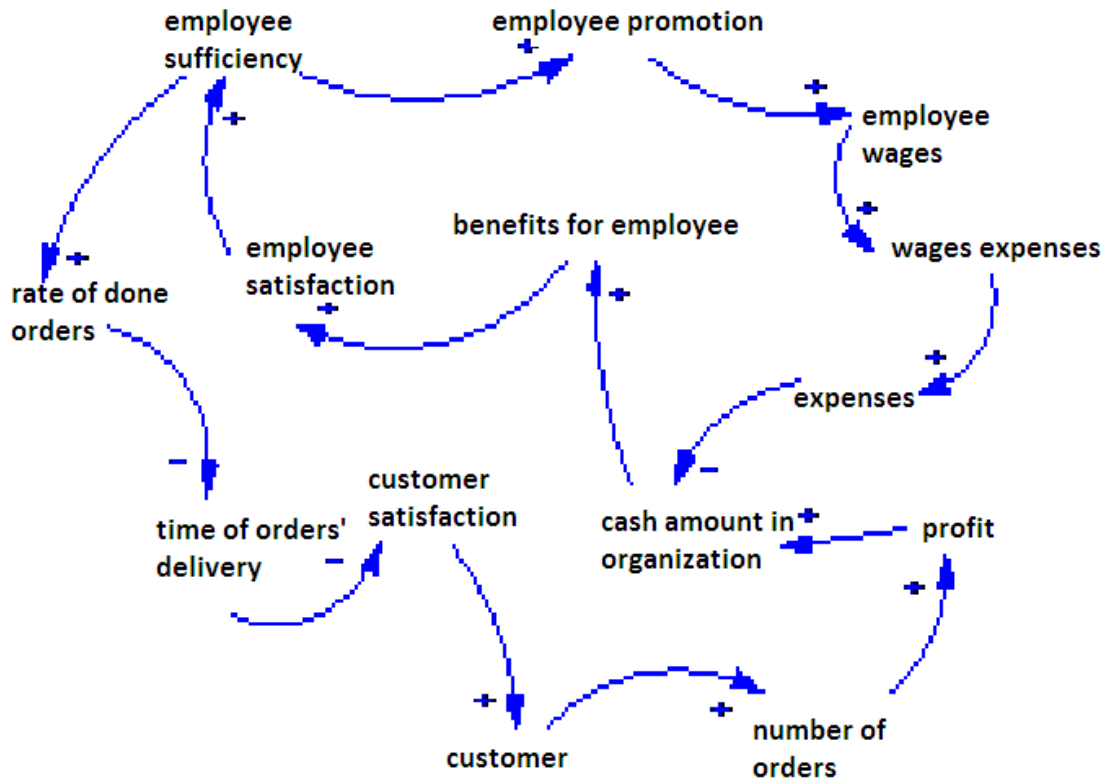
employee sufficiency

employee promotion

+

+

employee wages

+

+

wages expenses

benefits for employee

employee satisfaction

+

+

rate of done orders

+

+

expenses

-

-

time of orders' delivery

customer satisfaction

cash amount in organization

+

profit

-

+

+

customer

+

number of orders